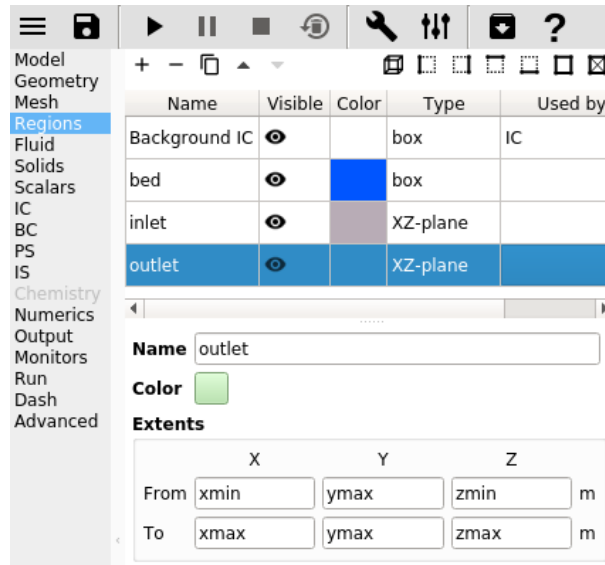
Model
Geometry
Mesh
Regions
Fluid
Solids
Scalars
IC
BC
PS
IS
Chemistry
Numerics
Output
Monitors
Run
Dash
Advanced

+ −

| Name | Visible | Color | Type | Used by |
|---|---|---|---|---|
| Background IC | | | box | IC |
| bed | | | box | |
| inlet | | | XZ-plane | |
| outlet | | | XZ-plane | |

Name outlet
Color
Extents

| | X | Y | Z | |
|---|---|---|---|---|
| From | xmin | ymax | zmin | m |
| To | xmax | ymax | zmax | m |